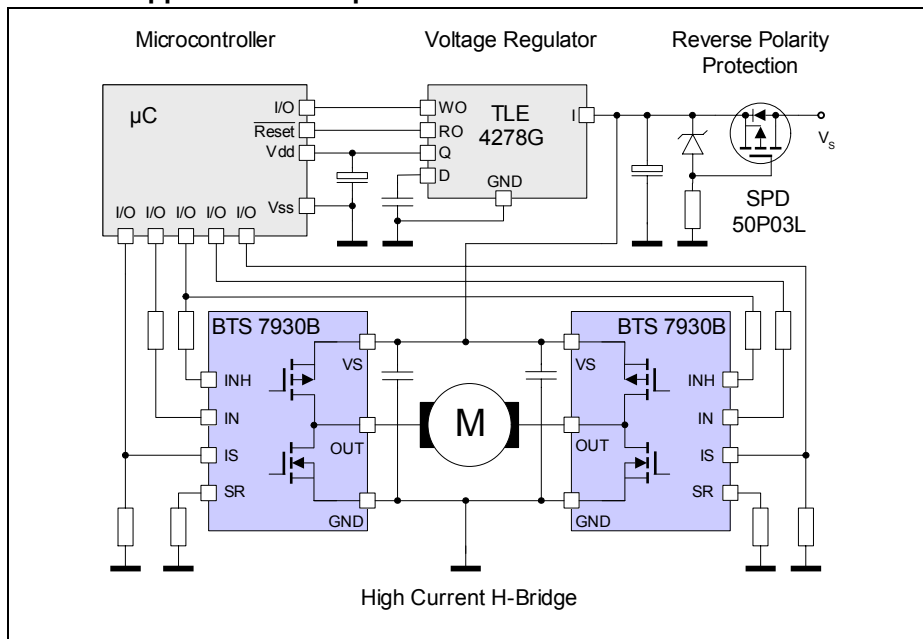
Microcontroller

Voltage Regulator

Reverse Polarity Protection

μC

I/O

$\overline{\text{Reset}}$

Vdd

Vss

I/O I/O I/O I/O I/O

WO

RO

Q

D

TLE 4278G

GND

I

$V_s$

SPD 50P03L

BTS 7930B

VS

INH

IN

OUT

IS

SR

GND

M

BTS 7930B

VS

INH

IN

OUT

IS

SR

GND

High Current H-Bridge